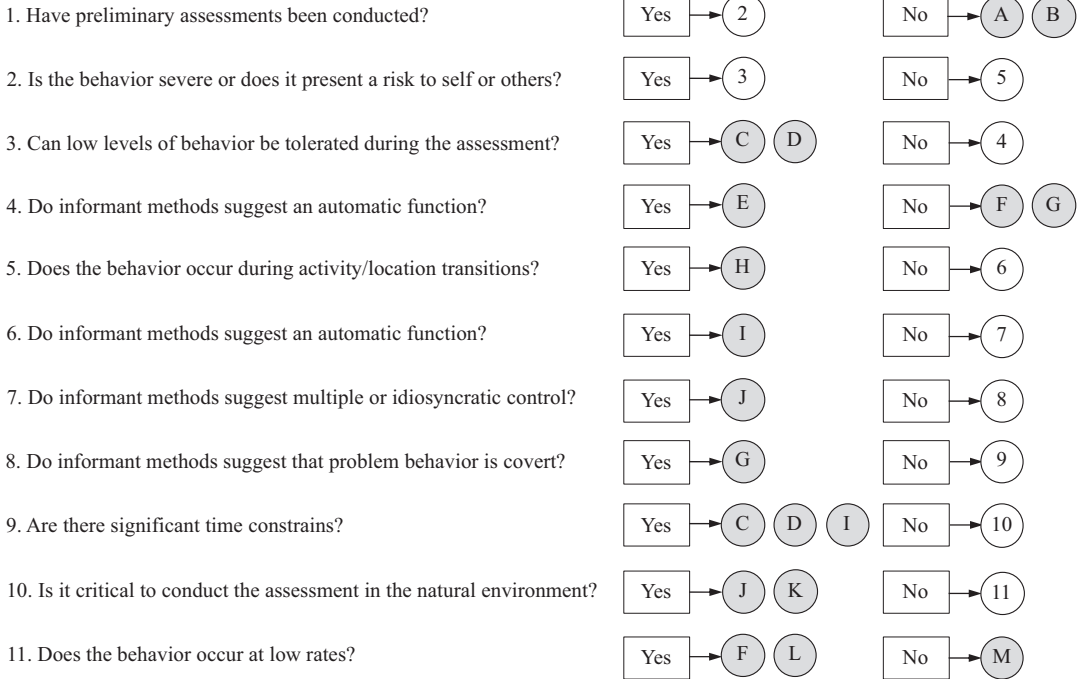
1. Have preliminary assessments been conducted? Yes 2 No A B

2. Is the behavior severe or does it present a risk to self or others? Yes 3 No 5

3. Can low levels of behavior be tolerated during the assessment? Yes C D No 4

4. Do informant methods suggest an automatic function? Yes E No F G

5. Does the behavior occur during activity/location transitions? Yes H No 6

6. Do informant methods suggest an automatic function? Yes I No 7

7. Do informant methods suggest multiple or idiosyncratic control? Yes J No 8

8. Do informant methods suggest that problem behavior is covert? Yes G No 9

9. Are there significant time constrains? Yes C D I No 10

10. Is it critical to conduct the assessment in the natural environment? Yes J K No 11

11. Does the behavior occur at low rates? Yes F L No M